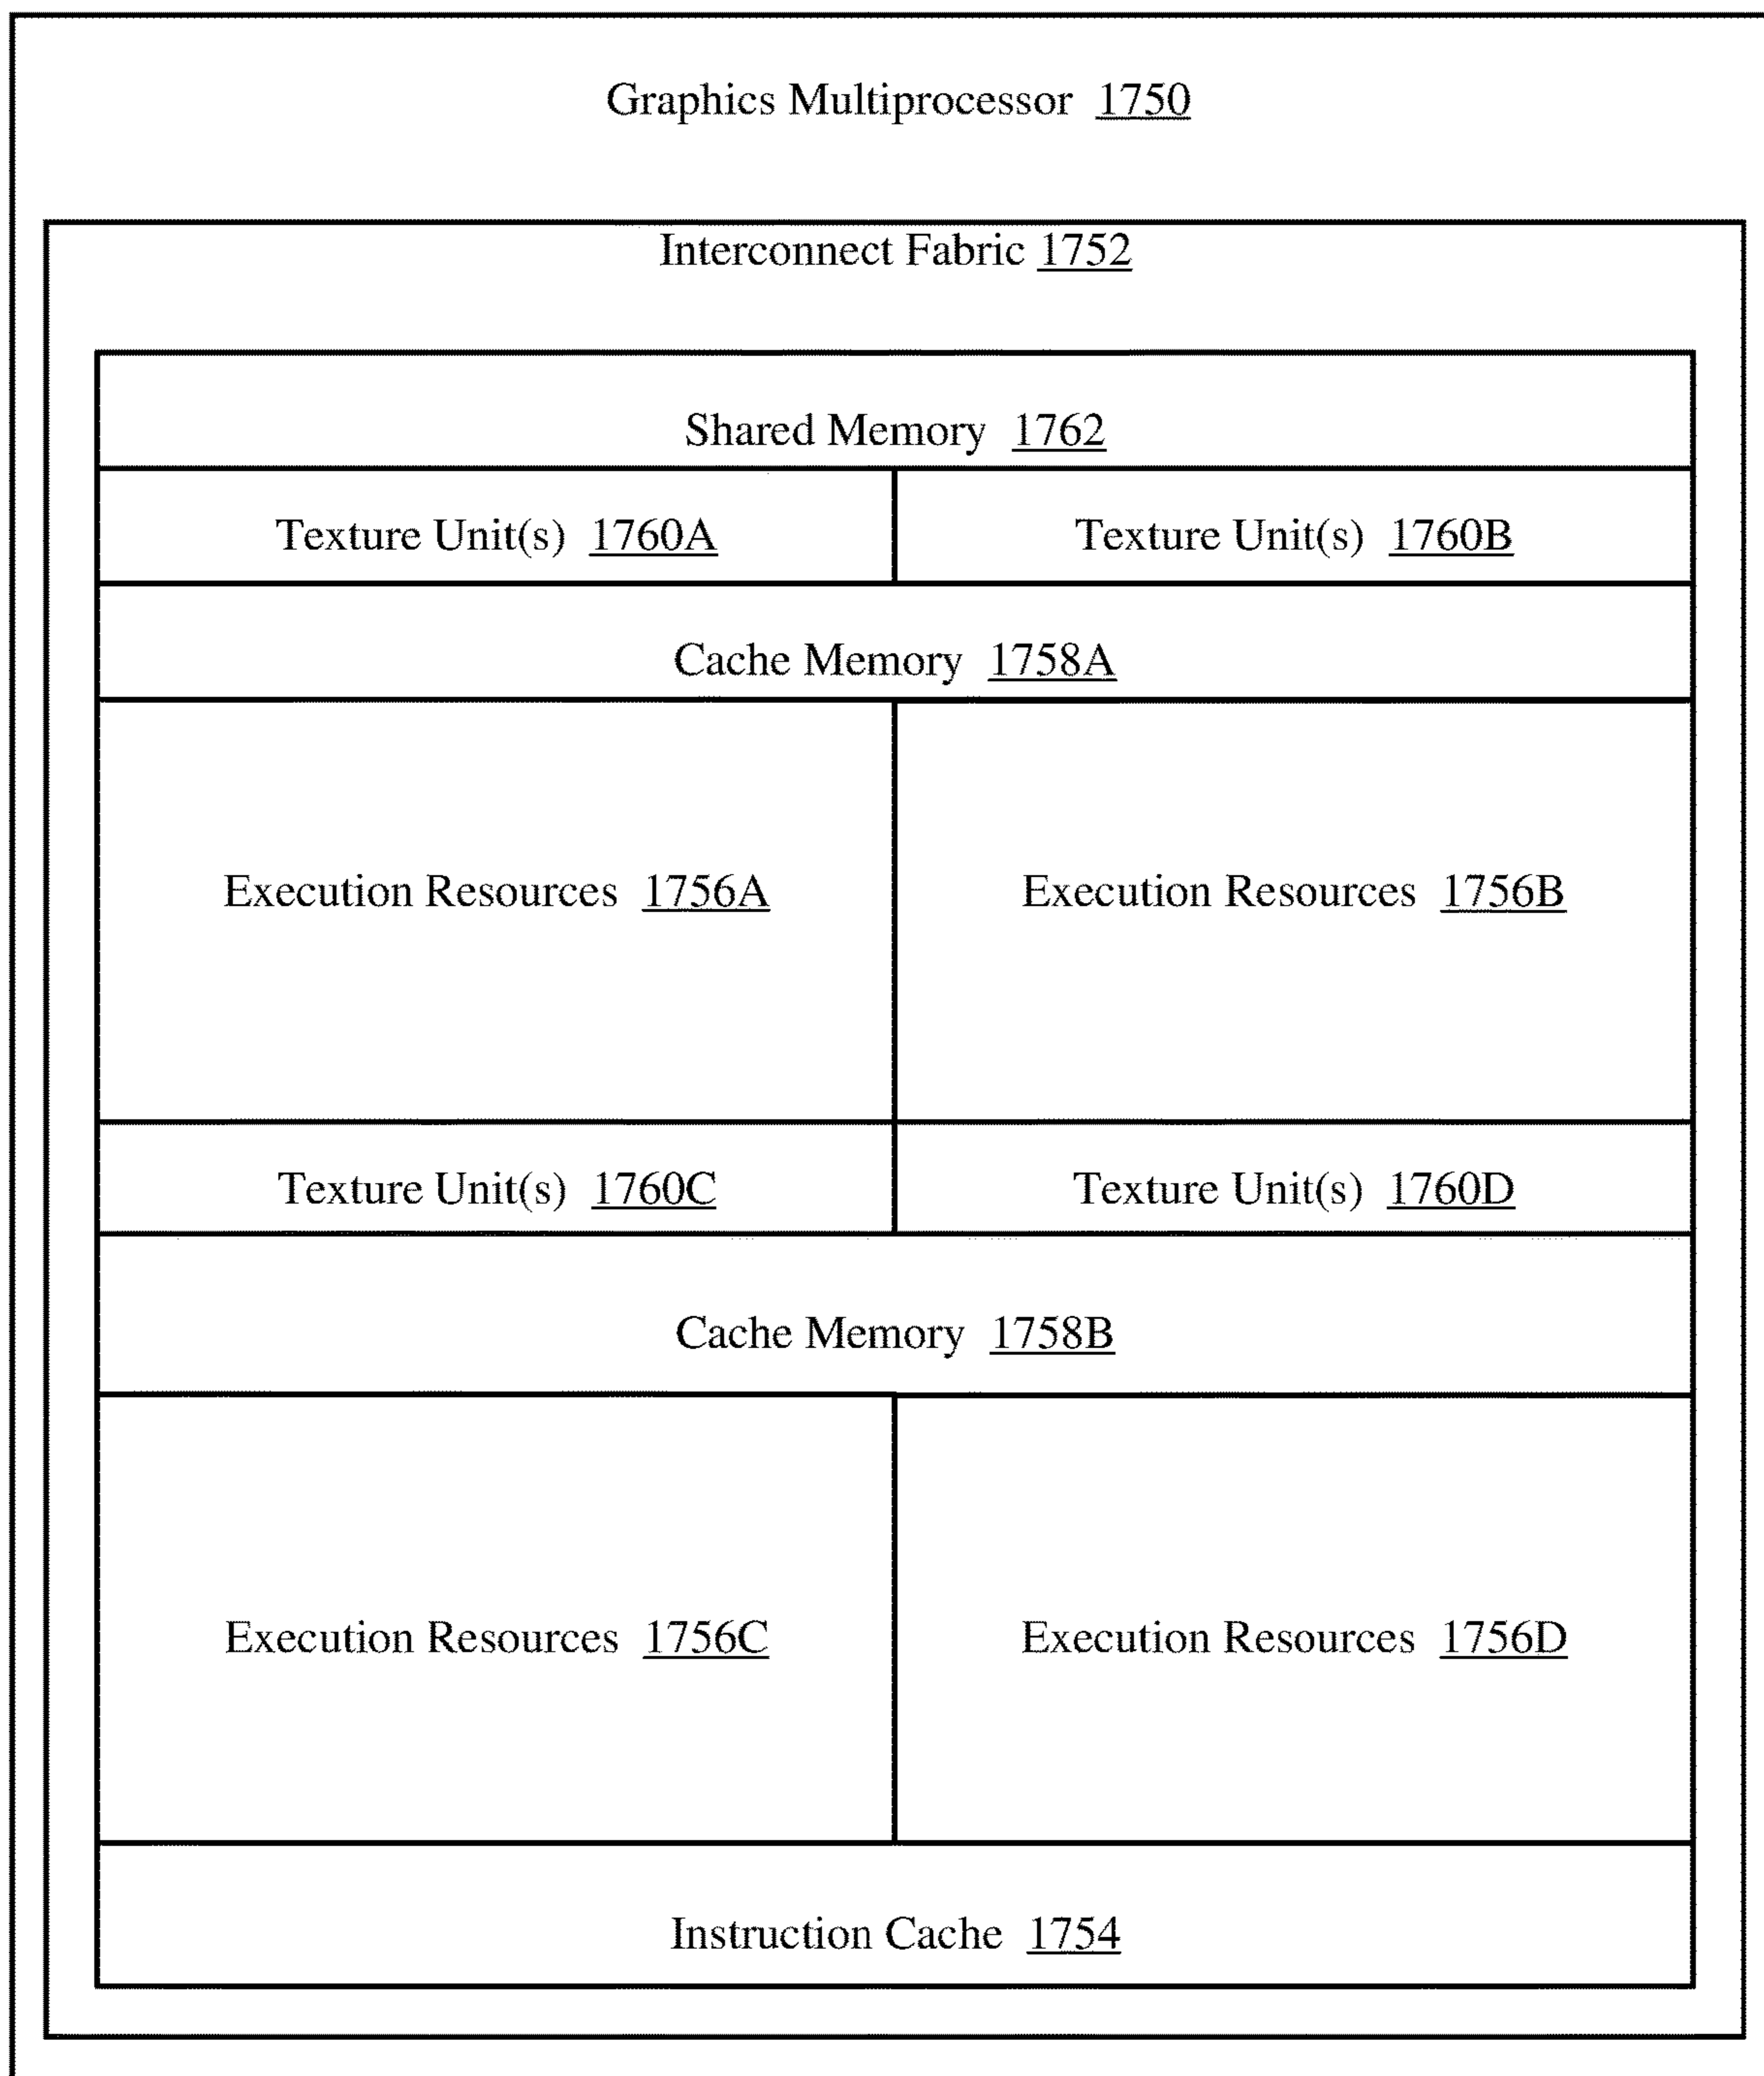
Graphics Multiprocessor 1750

Interconnect Fabric 1752

Shared Memory 1762

Texture Unit(s) 1760A

Texture Unit(s) 1760B

Cache Memory 1758A

Execution Resources 1756A

Execution Resources 1756B

Texture Unit(s) 1760C

Texture Unit(s) 1760D

Cache Memory 1758B

Execution Resources 1756C

Execution Resources 1756D

Instruction Cache 1754